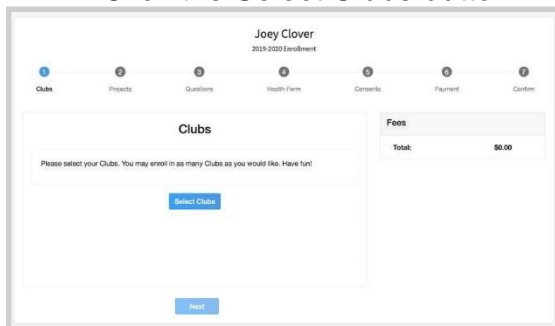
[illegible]

Joey Clover
2019-2020 Enrollment

1 Clubs
2 Projects
3 Questions
4 Health Form
5 Consents
6 Payment
7 Confirm

Clubs

Please select your Clubs. You may enroll in as many Clubs as you would like. Have fun!

Select Clubs

Fees

| Total: | $0.00 |
|---|---|

Next